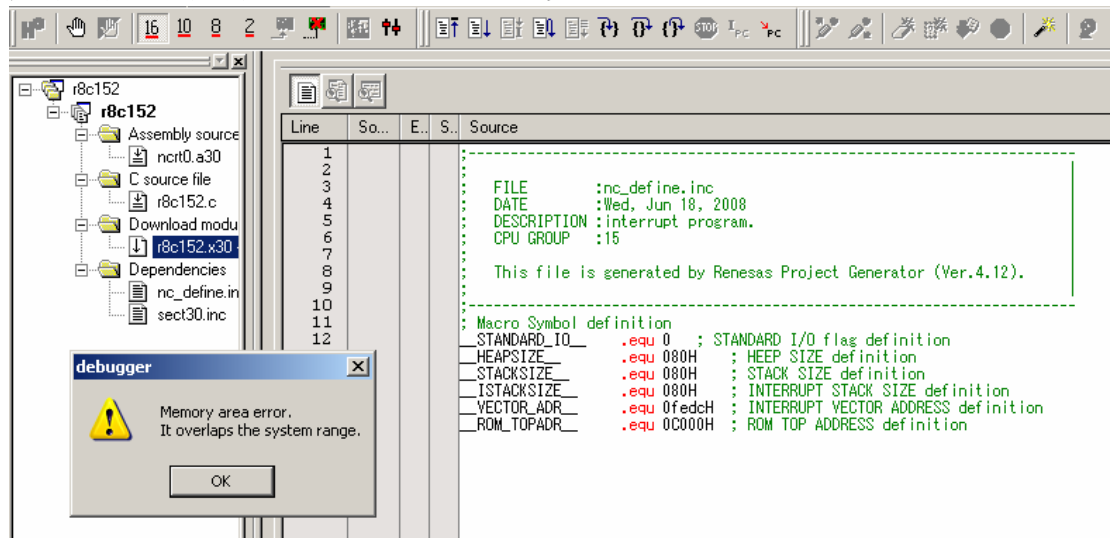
16 10 8 2

r8c152
r8c152
Assembly source
ncrt0.a30
C source file
r8c152.c
Download modu
r8c152.x30
Dependencies
nc_define.in
sect30.inc

| Line | So... | E.. | S.. | Source |
|---|---|---|---|---|
| 1 | | | | ;------------------------------------------------------------ |
| 2 | | | | ; |
| 3 | | | | ; FILE :nc_define.inc |
| 4 | | | | ; DATE :Wed, Jun 18, 2008 |
| 5 | | | | ; DESCRIPTION :interrupt program. |
| 6 | | | | ; CPU GROUP :15 |
| 7 | | | | ; |
| 8 | | | | ; This file is generated by Renesas Project Generator (Ver.4.12). |
| 9 | | | | ; |
| 10 | | | | ;------------------------------------------------------------ |
| 11 | | | | ; Macro Symbol definition |
| 12 | | | | __STANDARD_IO__ .equ 0 ; STANDARD I/O flag definition |
| | | | | __HEAPSIZE__ .equ 080H ; HEEP SIZE definition |
| | | | | __STACKSIZE__ .equ 080H ; STACK SIZE definition |
| | | | | __ISTACKSIZE__ .equ 080H ; INTERRUPT STACK SIZE definition |
| | | | | __VECTOR_ADR__ .equ 0fedcH ; INTERRUPT VECTOR ADDRESS definition |
| | | | | __ROM_TOPADR__ .equ 0C000H ; ROM TOP ADDRESS definition |

debugger
Memory area error.
It overlaps the system range.
OK